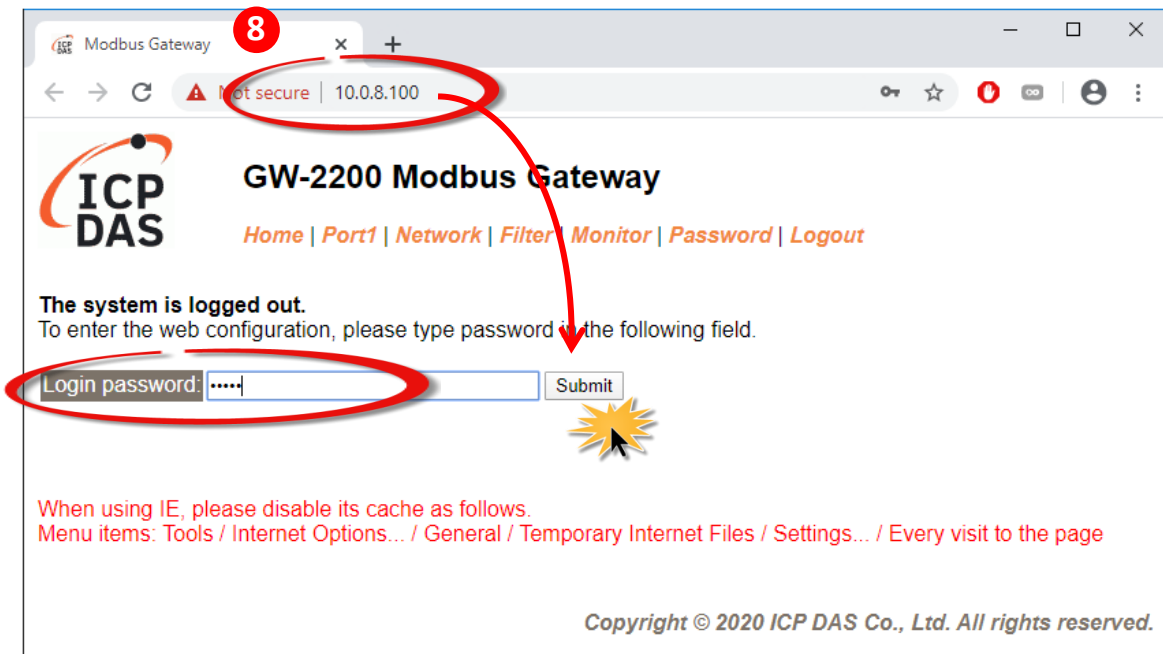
Modbus Gateway

8

Not secure | 10.0.8.100

ICP DAS

GW-2200 Modbus Gateway

Home | Port1 | Network | Filter | Monitor | Password | Logout

The system is logged out.
To enter the web configuration, please type password in the following field.

Login password: ••••• Submit

When using IE, please disable its cache as follows.
Menu items: Tools / Internet Options... / General / Temporary Internet Files / Settings... / Every visit to the page

Copyright © 2020 ICP DAS Co., Ltd. All rights reserved.